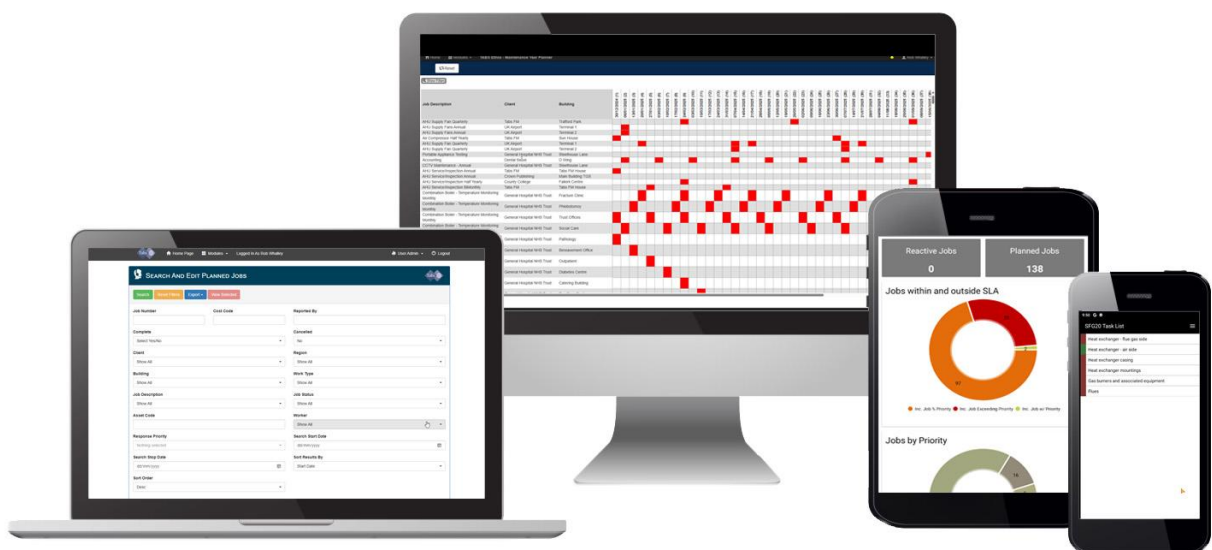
Home Page Modules Logged In As Rob Whalley User Admin Logout

Search And Edit Planned Jobs

Search Reset Filters Export Raise Selected

Job Number
Cost Code
Reported By

Complete
Select Yes/No
Cancelled
No

Client
Show All
Region
Show All

Building
Show All
Work Type
Show All

Job Description
Show All
Job Status
Show All

Asset Code
Worker
Show All

Response Priority
Nothing selected
Search Start Date
dd/mm/yyyy

Search Stop Date
dd/mm/yyyy
Sort Results By
Start Date

Sort Order
Desc

Job Description | Client | Building

Reactive Jobs
0
Planned Jobs
138

Jobs within and outside SLA

Inc. Job ½ Priority Inc. Job Exceeding Priority Inc. Job w/ Priority

Jobs by Priority

SFG20 Task List

Heat exchanger - flue gas side
Heat exchanger - air side
Heat exchanger casing
Heat exchanger mountings
Gas burners and associated equipment
Flues